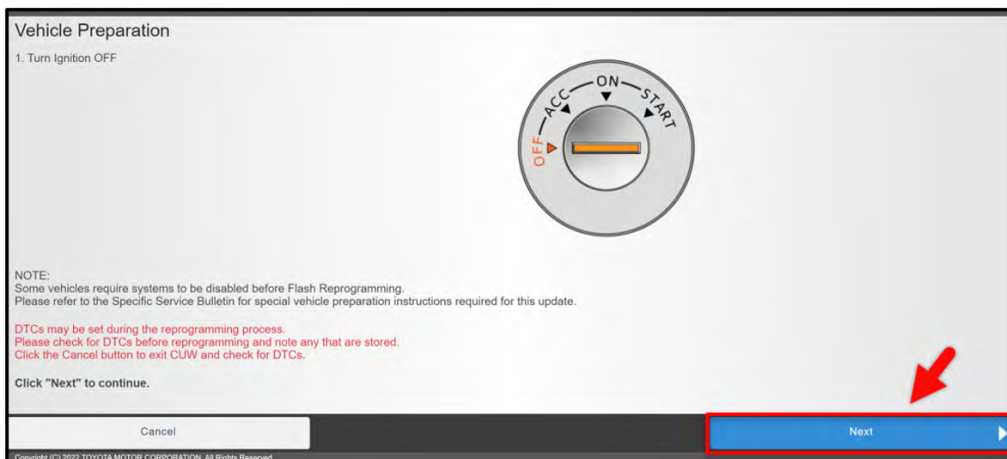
Vehicle Preparation

1. Turn Ignition OFF

OFF ACC ON START

NOTE:
Some vehicles require systems to be disabled before Flash Reprogramming.
Please refer to the Specific Service Bulletin for special vehicle preparation instructions required for this update.

DTCs may be set during the reprogramming process.
Please check for DTCs before reprogramming and note any that are stored.
Click the Cancel button to exit CUW and check for DTCs.

Click "Next" to continue.

Cancel

Next

Copyright (C) 2022 TOYOTA MOTOR CORPORATION. All Rights Reserved.